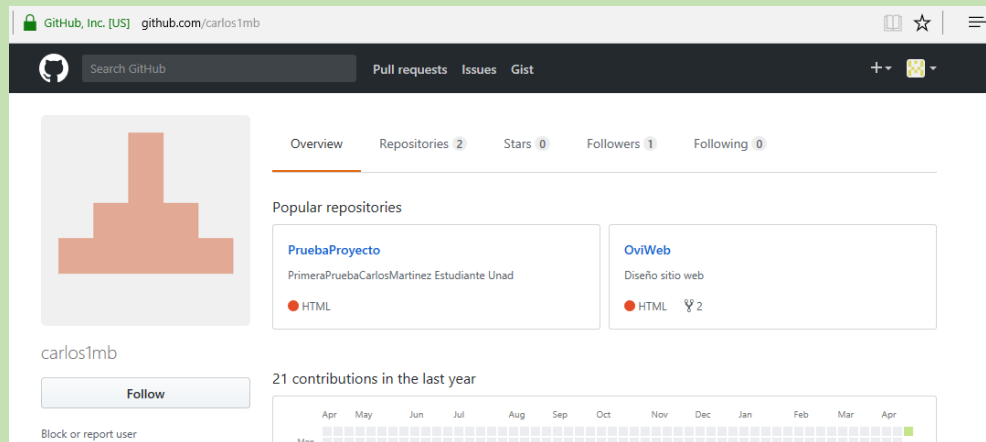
GitHub, Inc. [US] github.com/carlos1mb

Search GitHub

Pull requests Issues Gist

+▾

Overview Repositories 2 Stars 0 Followers 1 Following 0

Popular repositories

PruebaProyecto

PrimeraPruebaCarlosMartinez Estudiante Unad

HTML

OviWeb

Diseño sitio web

HTML 2

carlos1mb

Follow

Block or report user

21 contributions in the last year

Apr May Jun Jul Aug Sep Oct Nov Dec Jan Feb Mar Apr

Mon